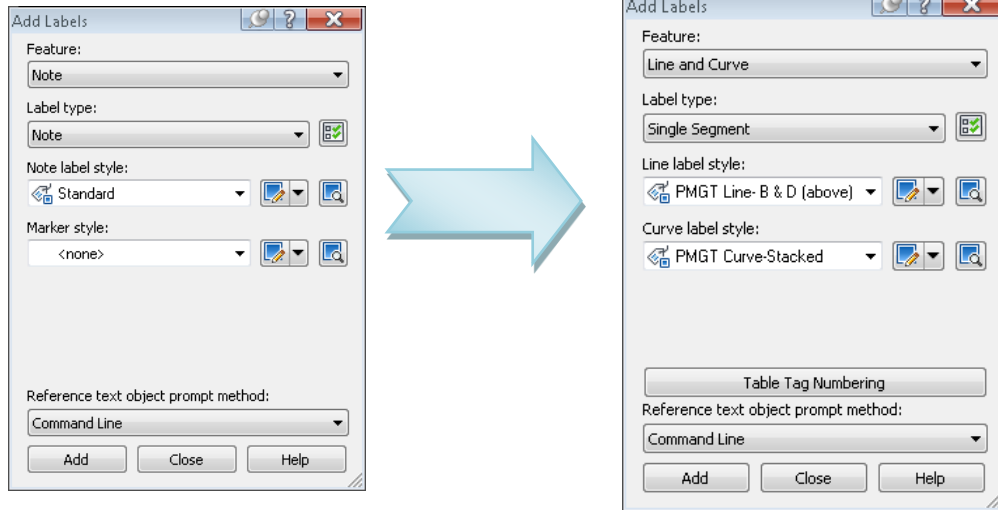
Add Labels

Feature:

Note

Label type:

Note

Note label style:

Standard

Marker style:

<none>

Reference text object prompt method:

Command Line

Add

Close

Help

Add Labels

Feature:

Line and Curve

Label type:

Single Segment

Line label style:

PMGT Line- B & D (above)

Curve label style:

PMGT Curve-Stacked

Table Tag Numbering

Reference text object prompt method:

Command Line

Add

Close

Help